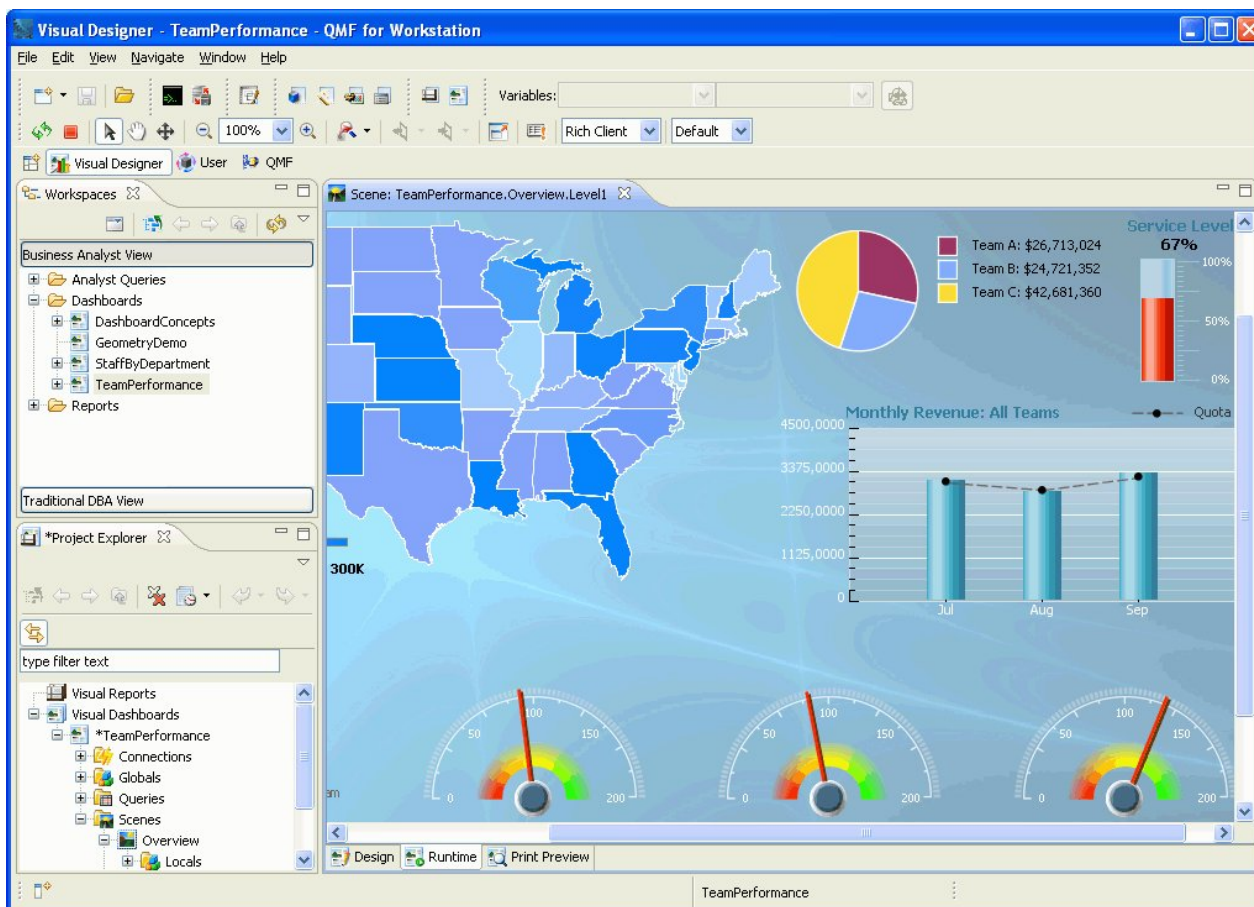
Visual Designer - TeamPerformance - QMF for Workstation

File Edit View Navigate Window Help

Variables:

100%

Rich Client

Default

Visual Designer User QMF

Workspaces

Business Analyst View

Analyst Queries
Dashboards
DashboardConcepts
GeometryDemo
StaffByDepartment
TeamPerformance
Reports

Traditional DBA View

*Project Explorer

type filter text

Visual Reports
Visual Dashboards
*TeamPerformance
Connections
Globals
Queries
Scenes
Overview
Locals

Scene: TeamPerformance.Overview.Level1

300K

Team A: $26,713,024
Team B: $24,721,352
Team C: $42,681,360

Service Level
67%
100%
50%
0%

Monthly Revenue: All Teams
Quota
4500,0000
3375,0000
2250,0000
1125,0000
0
Jul
Aug
Sep

0 50 100 150 200
0 50 100 150 200
0 50 100 150 200

Design Runtime Print Preview

TeamPerformance